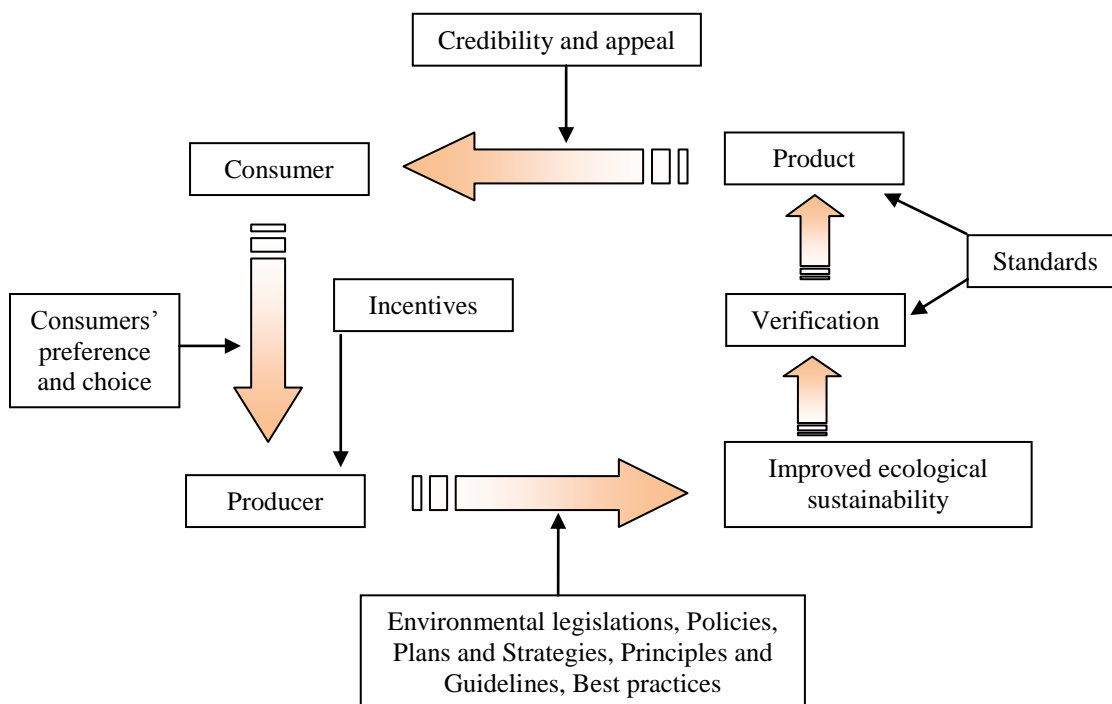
Credibility and appeal

Consumer

Product

Standards

Verification

Consumers' preference and choice

Incentives

Producer

Improved ecological sustainability

Environmental legislations, Policies, Plans and Strategies, Principles and Guidelines, Best practices